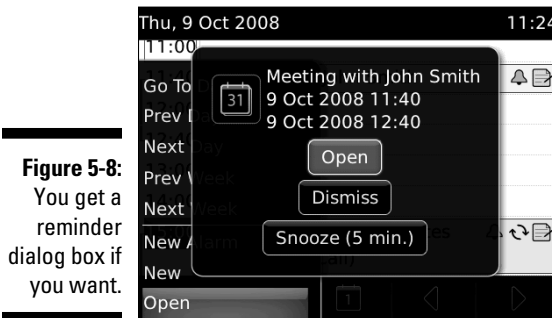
Figure 5-8: You get a reminder dialog box if you want.

Thu, 9 Oct 2008
11:24
11:00

Go To D
Prev D
Next Day
Prev Week
Next Week
New Alarm
New
Open

31
Meeting with John Smith
9 Oct 2008 11:40
9 Oct 2008 12:40

Open
Dismiss
Snooze (5 min.)